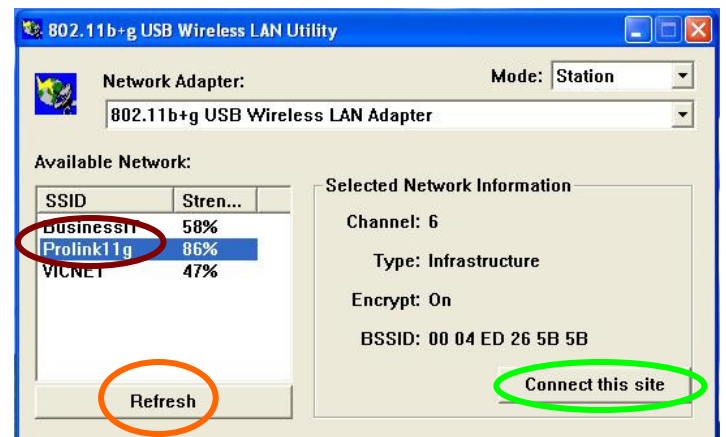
802.11b+g USB Wireless LAN Utility

Network Adapter:

Mode: Station

802.11b+g USB Wireless LAN Adapter

Available Network:

| SSID | Stren... |
|---|---|
| BusinessIT | 58% |
| Prolink11g | 86% |
| VICNET | 47% |

Refresh

Selected Network Information

Channel: 6

Type: Infrastructure

Encrypt: On

BSSID: 00 04 ED 26 5B 5B

Connect this site